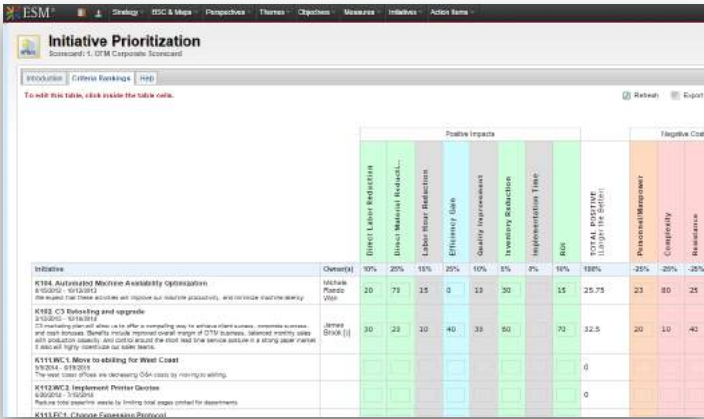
ESM Strategy BSC & Maps Perspectives Themes Objectives Measures Initiatives Action Items

Initiative Prioritization
Scorecard: 1. OTM Corporate Scorecard

Introduction Criteria Rankings Help

To edit this table, click inside the table cells.

Refresh Export

Positive Impacts Negative Cost

| Initiative | Owner(s) | Direct Labor Reduction | Direct Material Reducti... | Labor Hour Reduction | Efficiency Gain | Quality Improvement | Inventory Reduction | Implementation Time | ROI | TOTAL POSITIVE (Larger the Better) | Personnel/Manpower | Complexity | Resistance |
|---|---|---|---|---|---|---|---|---|---|---|---|---|---|
| | | 10% | 25% | 15% | 25% | 10% | 5% | 0% | 10% | 100% | -25% | -25% | -25% |
| K104. Automated Machine Availability Optimization 8/15/2012 - 10/12/2012 We expect that these activities will improve our machine productivity, and minimize machine downtime. | Michele Rando Wilt | 20 | 73 | 15 | 0 | 13 | 30 | | 15 | 25.75 | 23 | 80 | 25 |
| K102. C3 Retooling and upgrade 3/13/2012 - 10/16/2012 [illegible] | James Brook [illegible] | 30 | 23 | 10 | 40 | 35 | 60 | | 70 | 32.5 | 20 | 10 | 40 |
| K111.WC1. Move to ebilling for West Coast 5/9/2014 - 6/19/2015 The west coast offices are decreasing G&A costs by moving to ebilling. | | | | | | | | | | 0 | | | |
| K112.WC2. Implement Printer Quotas 6/20/2014 - 7/10/2014 Reduce total paper/ink waste by limiting total pages printed for departments. | | | | | | | | | | 0 | | | |
| K113.EC1. Change Expensing Protocol | | | | | | | | | | | | | |